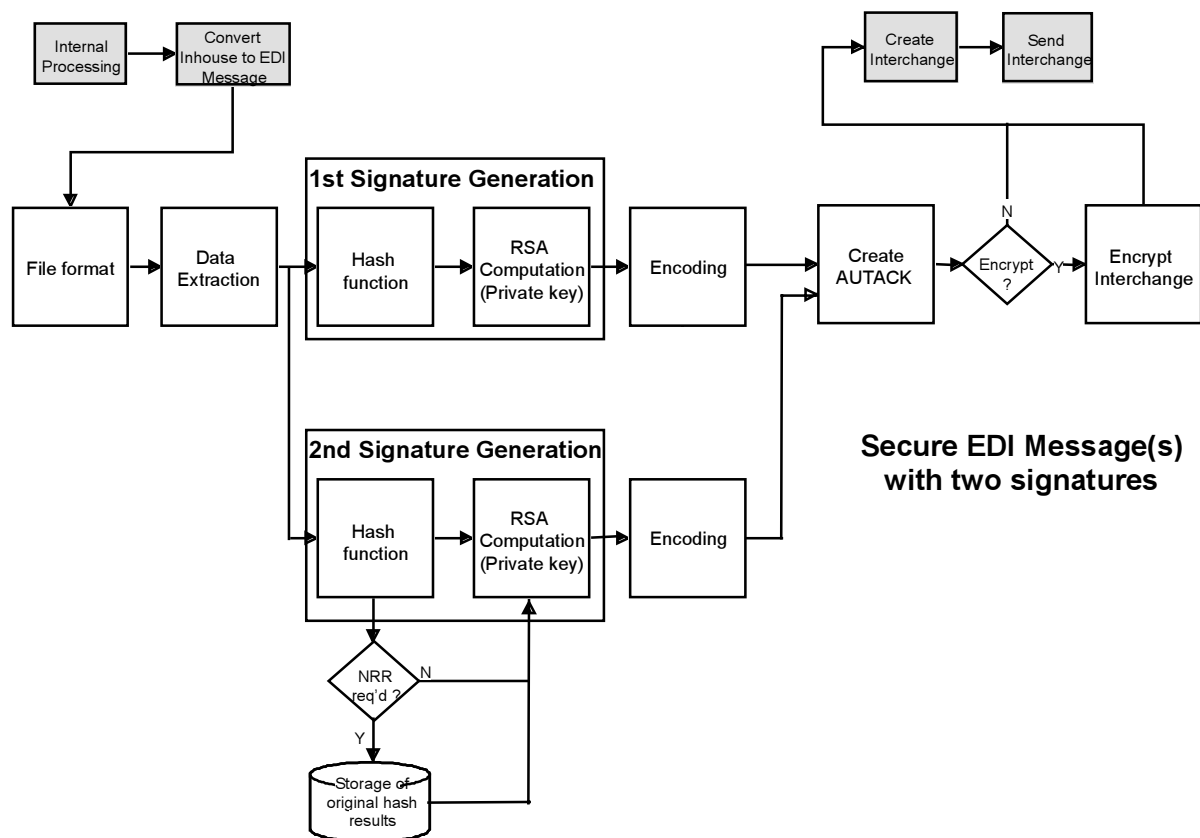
Internal Processing

Convert Inhouse to EDI Message

Create Interchange

Send Interchange

1st Signature Generation

File format

Data Extraction

Hash function

RSA Computation (Private key)

Encoding

Create AUTACK

N

Encrypt ?

Y

Encrypt Interchange

2nd Signature Generation

Hash function

RSA Computation (Private key)

Encoding

Secure EDI Message(s) with two signatures

NRR req'd ?

N

Y

Storage of original hash results